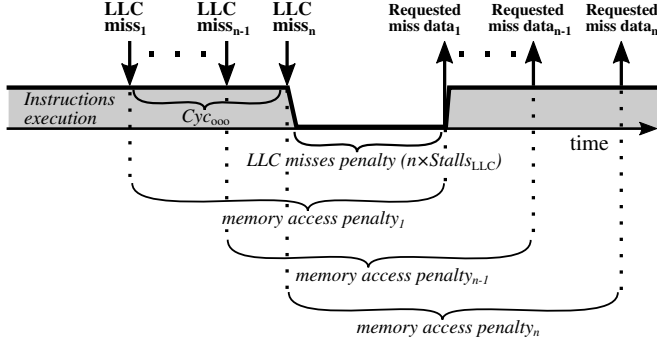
LLC $\text{miss}_1$

LLC $\text{miss}_{n-1}$

LLC $\text{miss}_n$

Requested miss $\text{data}_1$

Requested miss $\text{data}_{n-1}$

Requested miss $\text{data}_n$

Instructions execution

$Cyc_{ooo}$

time

LLC misses penalty ($n\times Stalls_{LLC}$)

memory access $penalty_1$

memory access $penalty_{n-1}$

memory access $penalty_n$